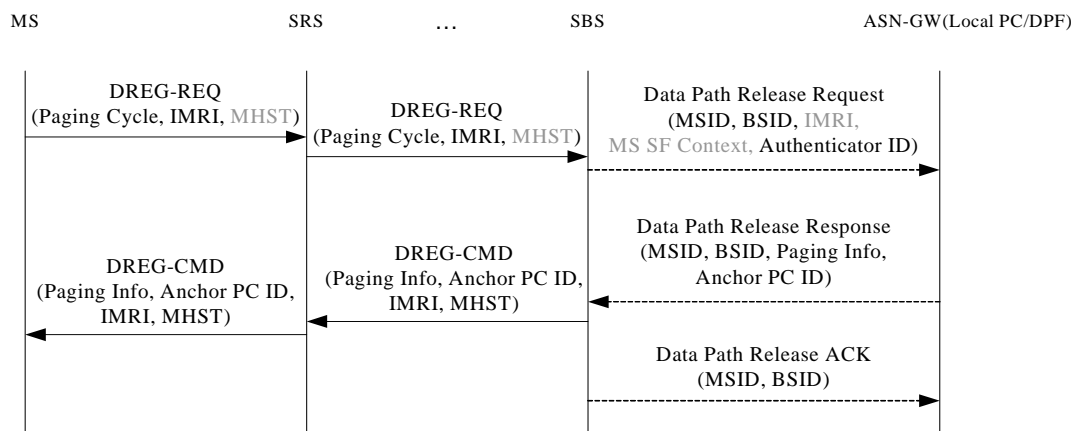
MS SRS … SBS ASN-GW(Local PC/DPF)

DREG-REQ
(Paging Cycle, IMRI, MHST)

DREG-REQ
(Paging Cycle, IMRI, MHST)

Data Path Release Request
(MSID, BSID, IMRI, MS SF Context, Authenticator ID)

Data Path Release Response
(MSID, BSID, Paging Info, Anchor PC ID)

DREG-CMD
(Paging Info, Anchor PC ID, IMRI, MHST)

DREG-CMD
(Paging Info, Anchor PC ID, IMRI, MHST)

Data Path Release ACK
(MSID, BSID)